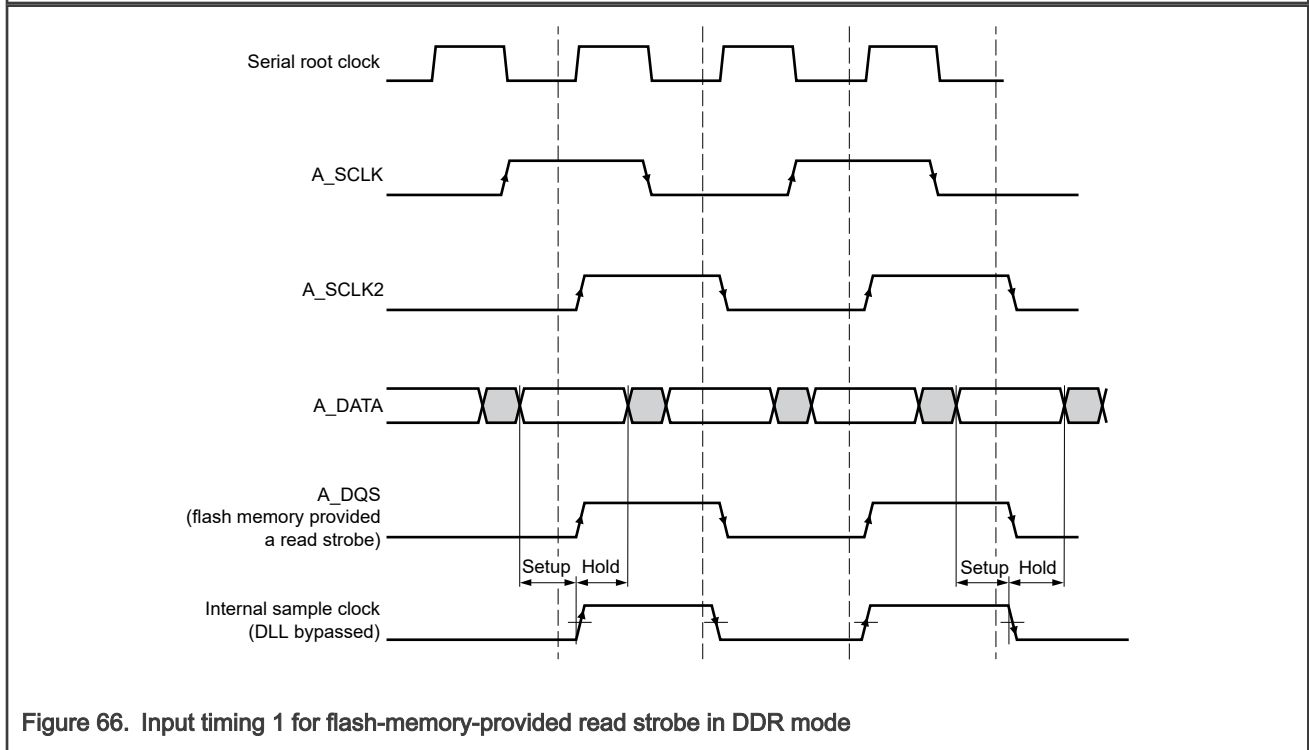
Serial root clock

A_SCLK

A_SCLK2

A_DATA

A_DQS
(flash memory provided
a read strobe)

Setup Hold

Setup Hold

Internal sample clock
(DLL bypassed)

Figure 66. Input timing 1 for flash-memory-provided read strobe in DDR mode